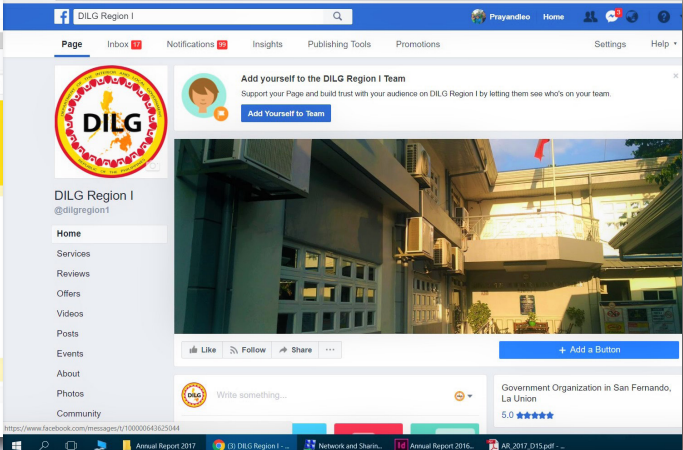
DILG Region I

Prayandleo Home

3

Page Inbox 17 Notifications 99 Insights Publishing Tools Promotions Settings Help

DILG

DILG Region I
@dilgregion1

Home
Services
Reviews
Offers
Videos
Posts
Events
About
Photos
Community

Add yourself to the DILG Region I Team
Support your Page and build trust with your audience on DILG Region I by letting them see who's on your team.
Add Yourself to Team

Like Follow Share ···

+ Add a Button

Write something...

Government Organization in San Fernando, La Union
5.0

https://www.facebook.com/messages/t/100000643625044

Annual Report 2017 (3) DILG Region I - ... Network and Sharin... Annual Report 2016... AR_2017_D15.pdf - ...